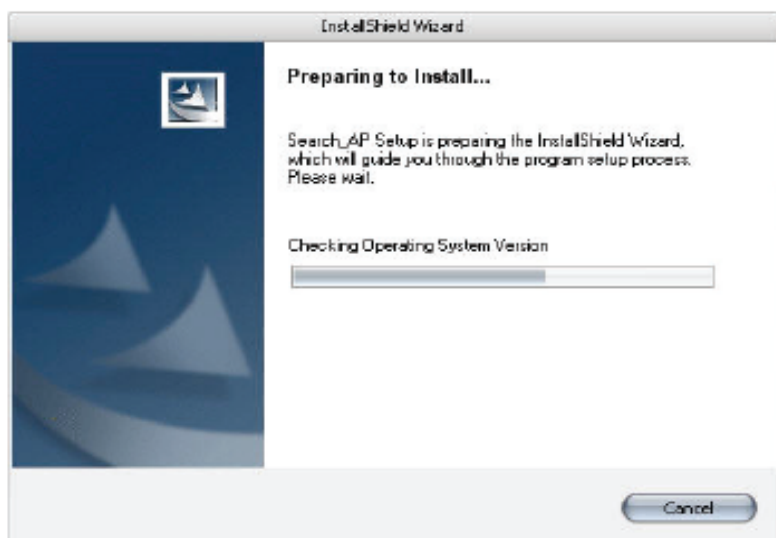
InstallShield Wizard

Preparing to Install...

Search_AP Setup is preparing the InstallShield Wizard, which will guide you through the program setup process. Please wait.

Checking Operating System Version

Cancel